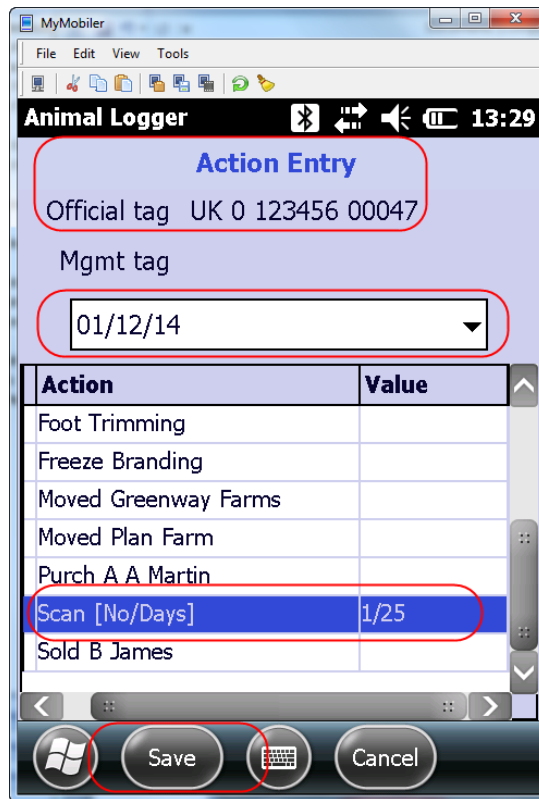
MyMobiler

File Edit View Tools

Animal Logger 13:29

Action Entry

Official tag UK 0 123456 00047

Mgmt tag

01/12/14

| Action | Value |
|---|---|
| Foot Trimming | |
| Freeze Branding | |
| Moved Greenway Farms | |
| Moved Plan Farm | |
| Purch A A Martin | |
| Scan [No/Days] | 1/25 |
| Sold B James | |

Save Cancel